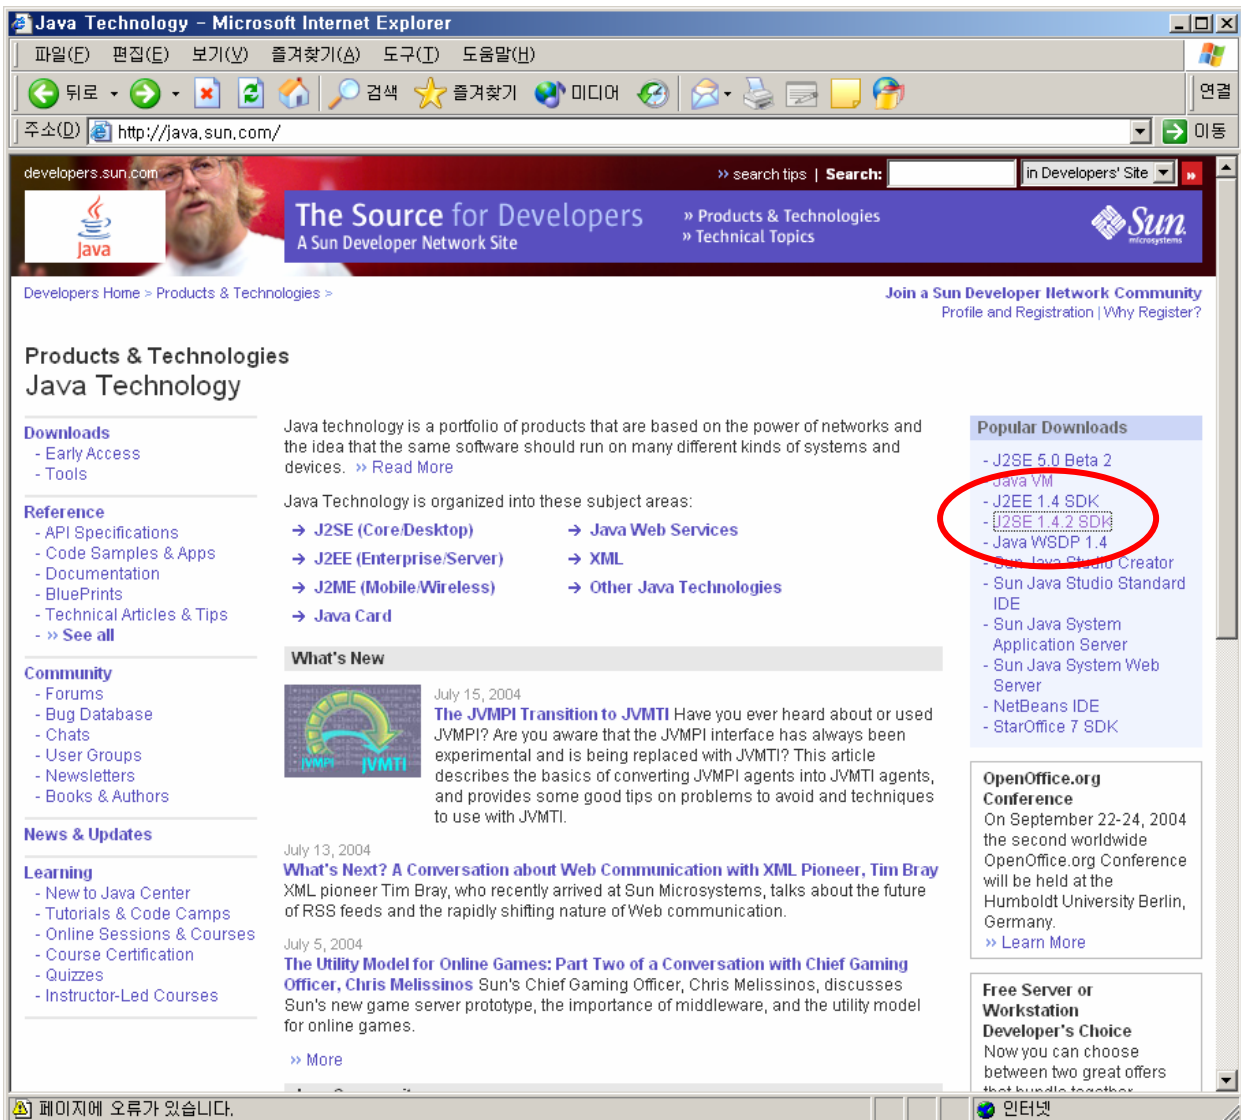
Java Technology - Microsoft Internet Explorer

파일(F) 편집(E) 보기(V) 즐겨찾기(A) 도구(T) 도움말(H)

뒤로 검색 즐겨찾기 미디어 연결

주소(D) http://java.sun.com/ 이동

developers.sun.com

» search tips | Search: in Developers' Site

Java

The Source for Developers
A Sun Developer Network Site

» Products & Technologies
» Technical Topics

Sun microsystems

Developers Home > Products & Technologies >

Join a Sun Developer Network Community
Profile and Registration | Why Register?

Products & Technologies
Java Technology

Downloads
- Early Access
- Tools

Reference
- API Specifications
- Code Samples & Apps
- Documentation
- BluePrints
- Technical Articles & Tips
- » See all

Community
- Forums
- Bug Database
- Chats
- User Groups
- Newsletters
- Books & Authors

News & Updates

Learning
- New to Java Center
- Tutorials & Code Camps
- Online Sessions & Courses
- Course Certification
- Quizzes
- Instructor-Led Courses

Java technology is a portfolio of products that are based on the power of networks and the idea that the same software should run on many different kinds of systems and devices. » Read More

Java Technology is organized into these subject areas:

→ J2SE (Core/Desktop)
→ J2EE (Enterprise/Server)
→ J2ME (Mobile/Wireless)
→ Java Card
→ Java Web Services
→ XML
→ Other Java Technologies

What's New

JVMPI JVMTI

July 15, 2004
The JVMPI Transition to JVMTI Have you ever heard about or used JVMPI? Are you aware that the JVMPI interface has always been experimental and is being replaced with JVMTI? This article describes the basics of converting JVMPI agents into JVMTI agents, and provides some good tips on problems to avoid and techniques to use with JVMTI.

July 13, 2004
What's Next? A Conversation about Web Communication with XML Pioneer, Tim Bray XML pioneer Tim Bray, who recently arrived at Sun Microsystems, talks about the future of RSS feeds and the rapidly shifting nature of Web communication.

July 5, 2004
The Utility Model for Online Games: Part Two of a Conversation with Chief Gaming Officer, Chris Melissinos Sun's Chief Gaming Officer, Chris Melissinos, discusses Sun's new game server prototype, the importance of middleware, and the utility model for online games.

» More

Popular Downloads
- J2SE 5.0 Beta 2
- Java VM
- J2EE 1.4 SDK
- J2SE 1.4.2 SDK
- Java WSDP 1.4
- Sun Java Studio Creator
- Sun Java Studio Standard IDE
- Sun Java System Application Server
- Sun Java System Web Server
- NetBeans IDE
- StarOffice 7 SDK

OpenOffice.org Conference
On September 22-24, 2004 the second worldwide OpenOffice.org Conference will be held at the Humboldt University Berlin, Germany.
» Learn More

Free Server or Workstation Developer's Choice
Now you can choose between two great offers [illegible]

페이지에 오류가 있습니다.
인터넷